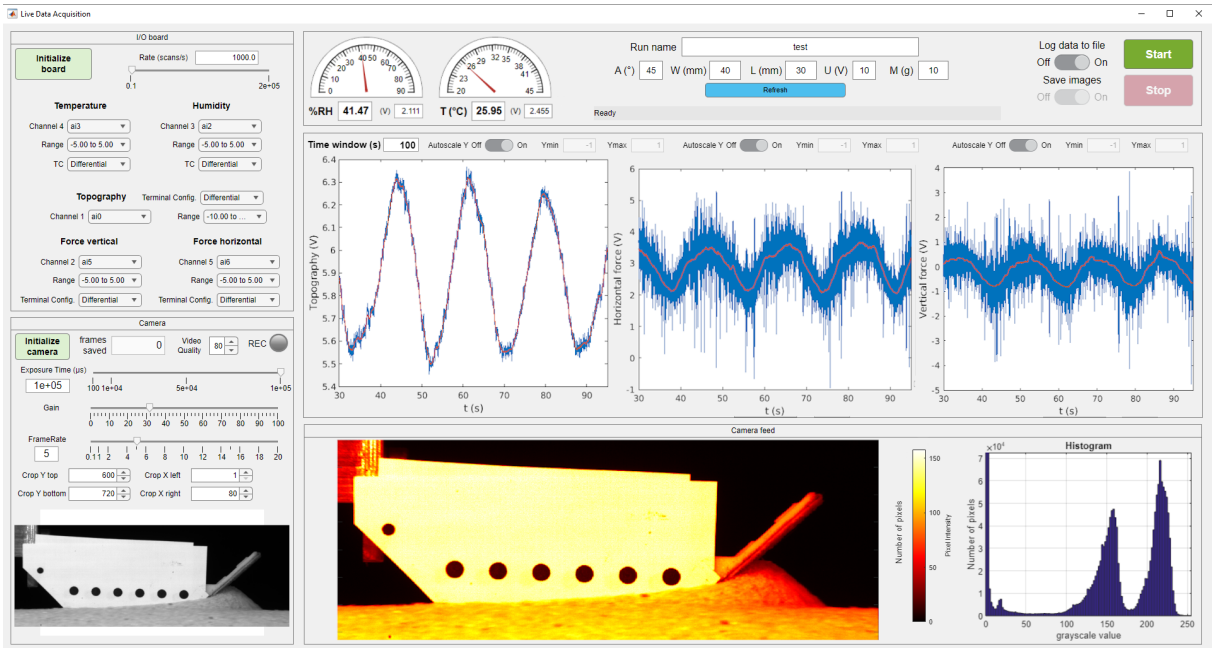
Live Data Acquisition

I/O board

Initialize board

Rate (scans/s) 1000.0

0.1 2e+05

Temperature

Channel 4 ai3
Range -5.00 to 5.00
TC Differential

Humidity

Channel 3 ai2
Range -5.00 to 5.00
TC Differential

Topography

Terminal Config. Differential
Channel 1 ai0
Range -10.00 to ...

Force vertical

Channel 2 ai5
Range -5.00 to 5.00
Terminal Config. Differential

Force horizontal

Channel 5 ai6
Range -5.00 to 5.00
Terminal Config. Differential

Camera

Initialize camera

frames saved 0

Video Quality 80

REC

Exposure Time (μs)

1e+05

100 1e+04 5e+04 1e+05

Gain

0 10 20 30 40 50 60 70 80 90 100

FrameRate

5

0.11 2 4 6 8 10 12 14 16 18 20

Crop Y top 600
Crop X left 1
Crop Y bottom 720
Crop X right 80

0 10 20 30 40 50 60 70 80 90

%RH 41.47 (V) 2.111

20 23 26 29 32 35 38 41 45

T (°C) 25.95 (V) 2.455

Run name test

A (°) 45 W (mm) 40 L (mm) 30 U (V) 10 M (g) 10

Refresh

Ready

Log data to file
Off On
Save images
Off On

Start

Stop

Time window (s) 100

Autoscale Y Off On Ymin -1 Ymax 1
Autoscale Y Off On Ymin -1 Ymax 1
Autoscale Y Off On Ymin -1 Ymax 1

Topography (V)
6.4 6.3 6.2 6.1 6 5.9 5.8 5.7 5.6 5.5 5.4
30 40 50 60 70 80 90
t (s)

Horizontal force (V)
6 5 4 3 2 1 0
30 40 50 60 70 80 90
t (s)

Vertical force (V)
4 3 2 1 0 -1 -2 -3 -4 -5
30 40 50 60 70 80 90
t (s)

Camera feed

Number of pixels
Pixel intensity
150 100 50 0

$\times 10^4$
Histogram
Number of pixels
7 6 5 4 3 2 1 0
0 50 100 150 200 250
grayscale value